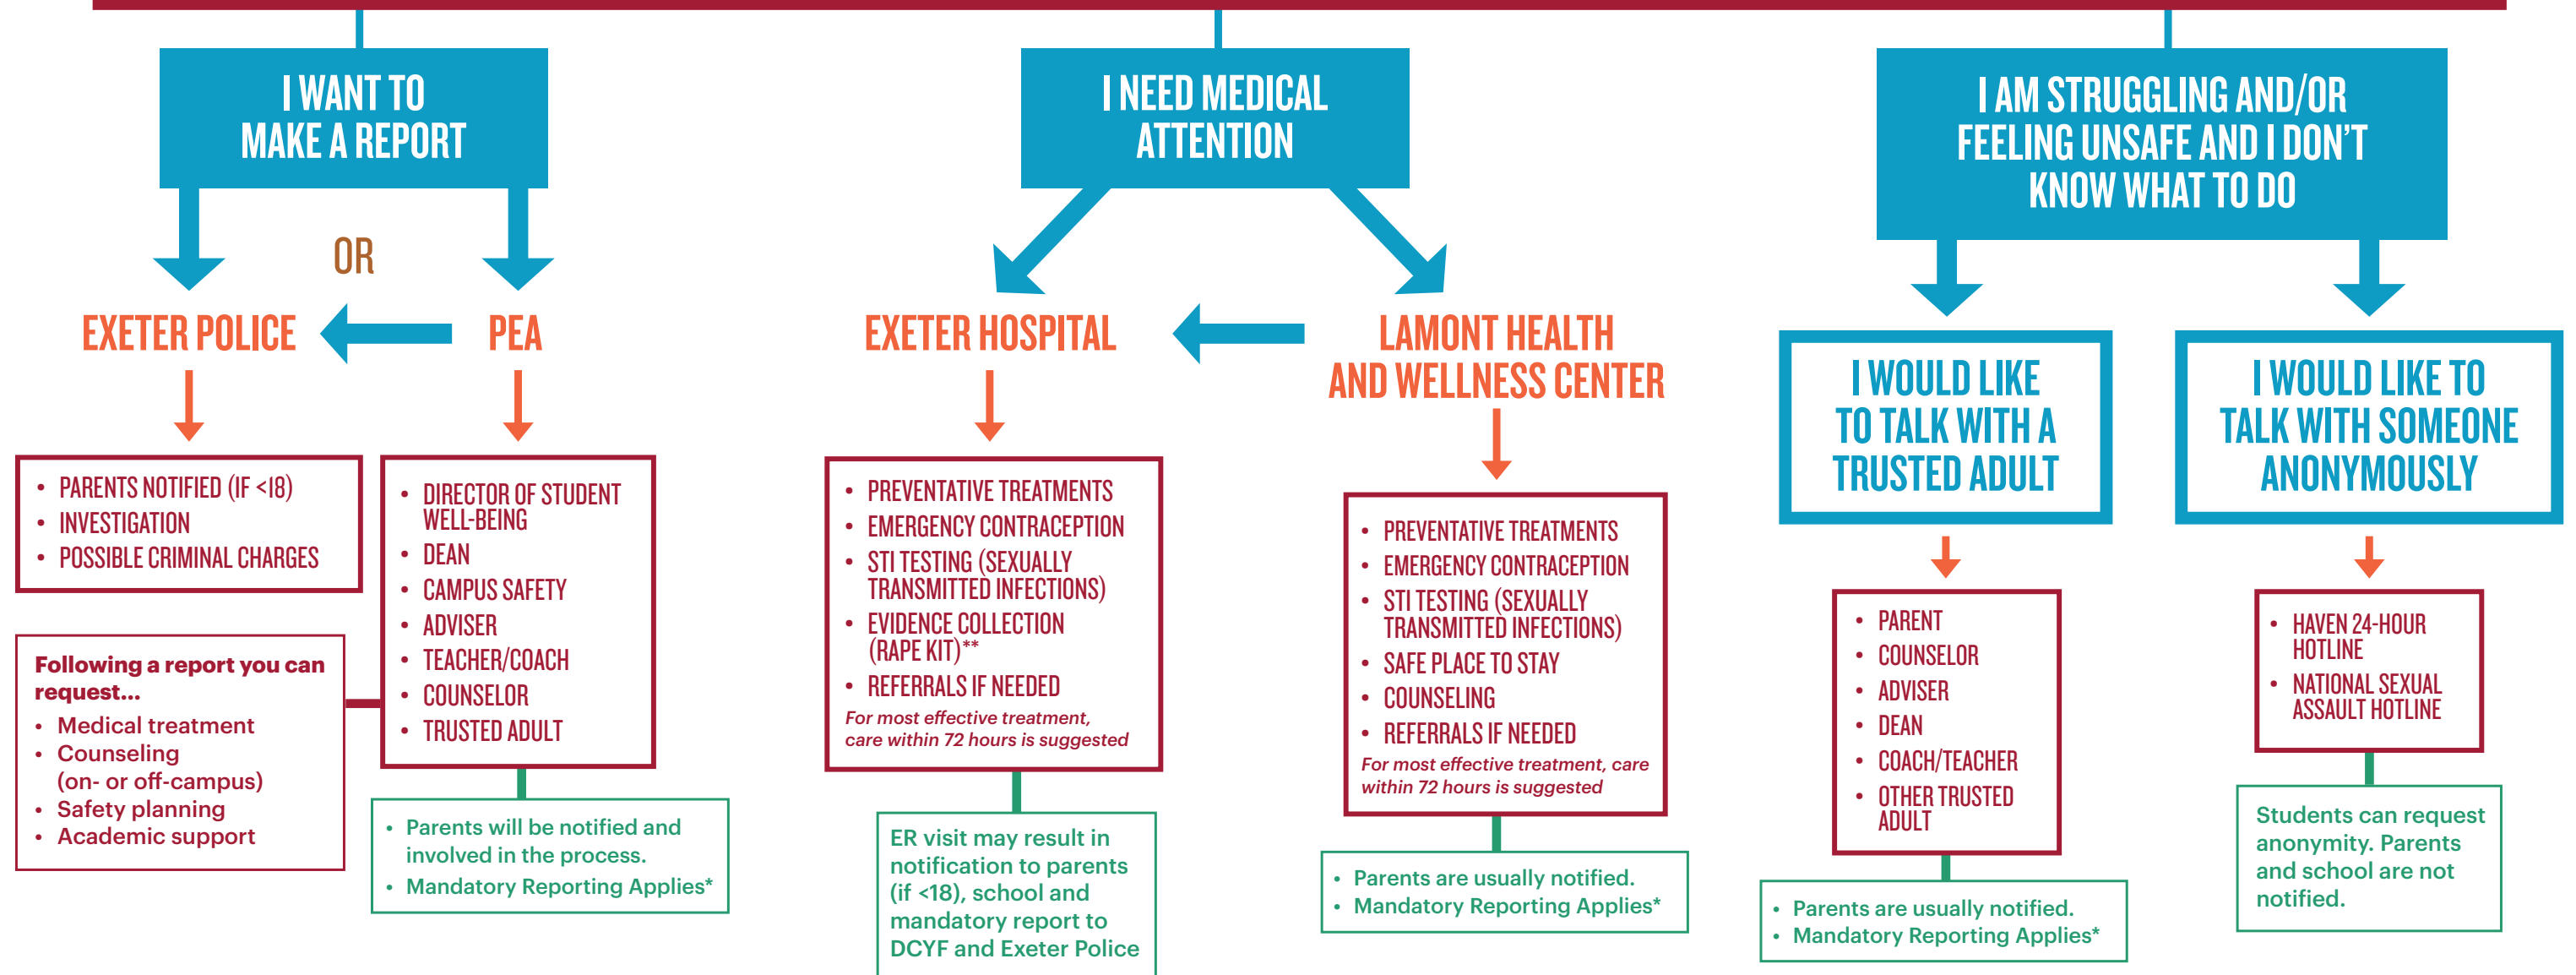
I WANT TO MAKE A REPORT

OR

EXETER POLICE

PEA

- PARENTS NOTIFIED (IF <18)
- INVESTIGATION
- POSSIBLE CRIMINAL CHARGES

- DIRECTOR OF STUDENT WELL-BEING
- DEAN
- CAMPUS SAFETY
- ADVISER
- TEACHER/COACH
- COUNSELOR
- TRUSTED ADULT

Following a report you can request...
- Medical treatment
- Counseling (on- or off-campus)
- Safety planning
- Academic support

- Parents will be notified and involved in the process.
- Mandatory Reporting Applies*

I NEED MEDICAL ATTENTION

EXETER HOSPITAL

LAMONT HEALTH AND WELLNESS CENTER

- PREVENTATIVE TREATMENTS
- EMERGENCY CONTRACEPTION
- STI TESTING (SEXUALLY TRANSMITTED INFECTIONS)
- EVIDENCE COLLECTION (RAPE KIT)**
- REFERRALS IF NEEDED

For most effective treatment, care within 72 hours is suggested

ER visit may result in notification to parents (if <18), school and mandatory report to DCYF and Exeter Police

- PREVENTATIVE TREATMENTS
- EMERGENCY CONTRACEPTION
- STI TESTING (SEXUALLY TRANSMITTED INFECTIONS)
- SAFE PLACE TO STAY
- COUNSELING
- REFERRALS IF NEEDED

For most effective treatment, care within 72 hours is suggested

- Parents are usually notified.
- Mandatory Reporting Applies*

I AM STRUGGLING AND/OR FEELING UNSAFE AND I DON'T KNOW WHAT TO DO

I WOULD LIKE TO TALK WITH A TRUSTED ADULT

I WOULD LIKE TO TALK WITH SOMEONE ANONYMOUSLY

- PARENT
- COUNSELOR
- ADVISER
- DEAN
- COACH/TEACHER
- OTHER TRUSTED ADULT

- Parents are usually notified.
- Mandatory Reporting Applies*

- HAVEN 24-HOUR HOTLINE
- NATIONAL SEXUAL ASSAULT HOTLINE

Students can request anonymity. Parents and school are not notified.